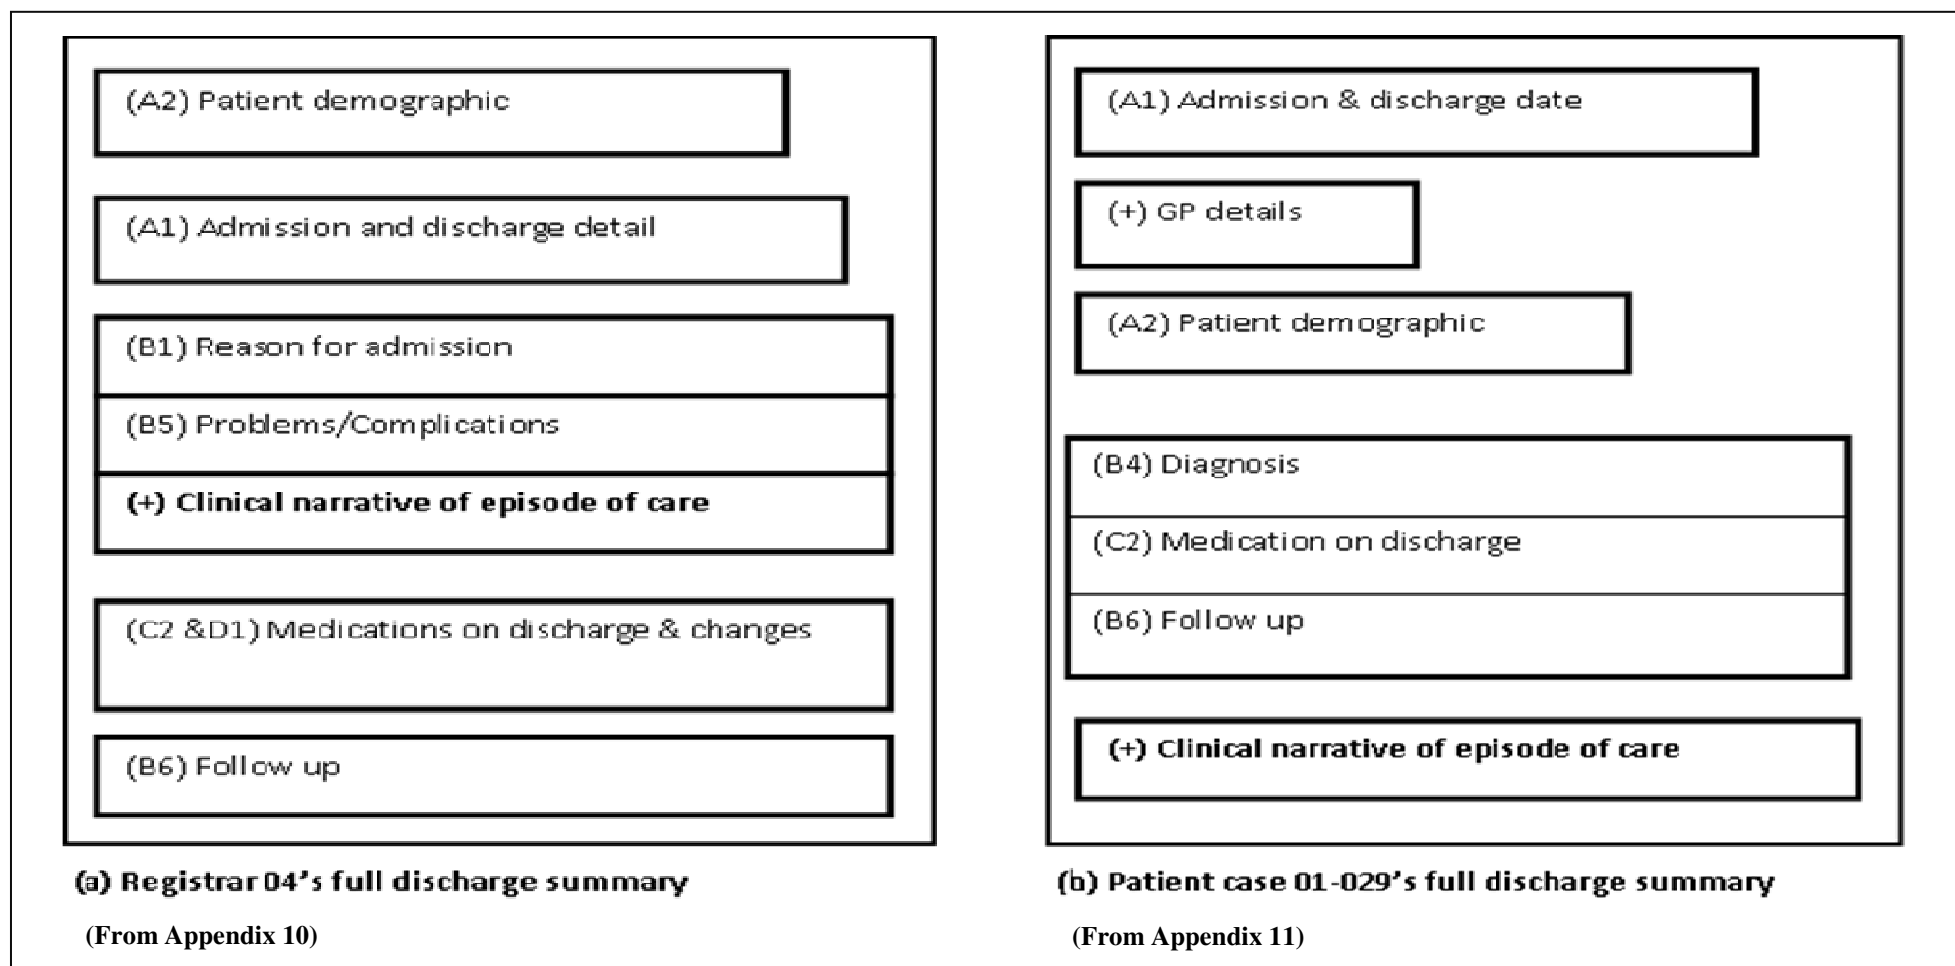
(A2) Patient demographic

(A1) Admission and discharge detail

(B1) Reason for admission

(B5) Problems/Complications

(+) Clinical narrative of episode of care

(C2 &D1) Medications on discharge & changes

(B6) Follow up

(a) Registrar 04's full discharge summary

(From Appendix 10)

(A1) Admission & discharge date

(+) GP details

(A2) Patient demographic

(B4) Diagnosis

(C2) Medication on discharge

(B6) Follow up

(+) Clinical narrative of episode of care

(b) Patient case 01-029's full discharge summary

(From Appendix 11)